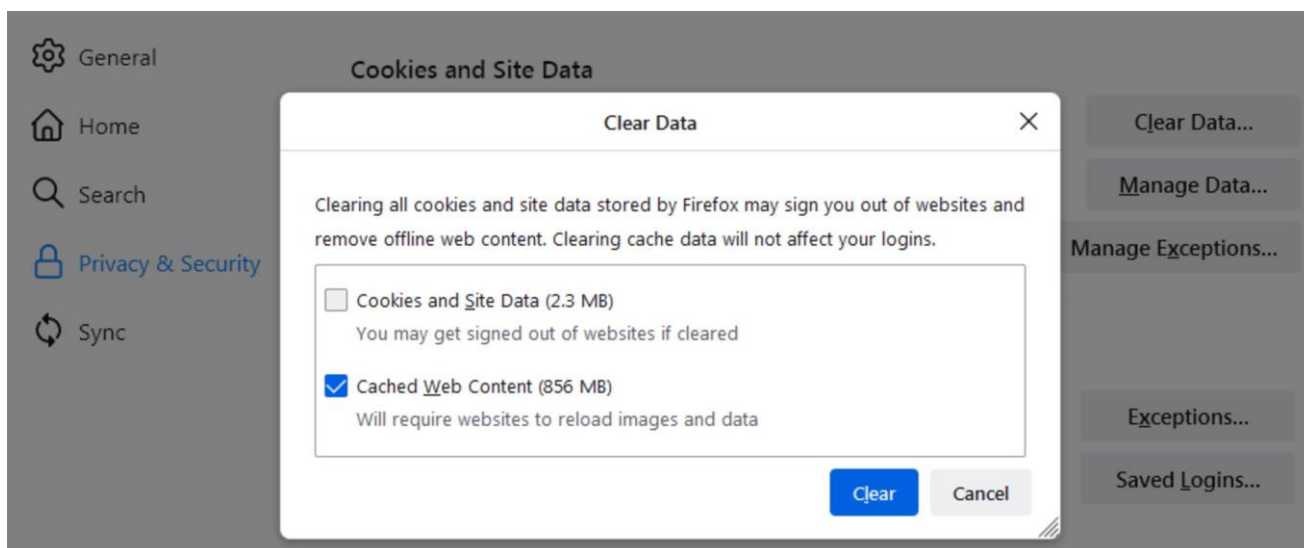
General

Home

Search

Privacy & Security

Sync

Cookies and Site Data

Clear Data...

Manage Data...

Manage Exceptions...

Exceptions...

Saved Logins...

Clear Data

Clearing all cookies and site data stored by Firefox may sign you out of websites and remove offline web content. Clearing cache data will not affect your logins.

Cookies and Site Data (2.3 MB)
You may get signed out of websites if cleared

Cached Web Content (856 MB)
Will require websites to reload images and data

Clear

Cancel